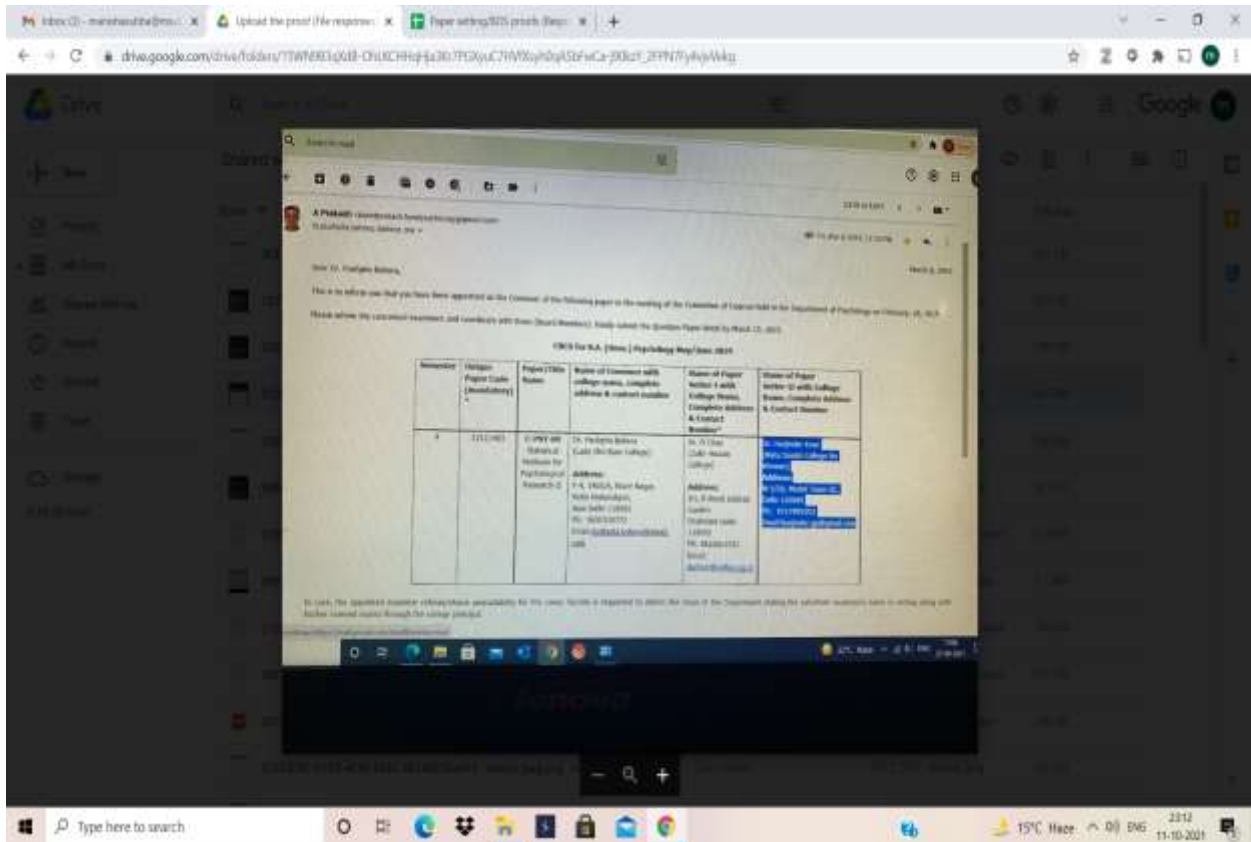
Inbox (3) - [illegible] | Upload the proof (File responses) | Paper setting/BOS proofs (Resp

drive.google.com/drive/folders/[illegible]

Drive

Google

Search mail

A Prakash

Dear Dr. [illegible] Batra,

March 8, 2021

This is to inform you that you have been appointed as the Convener of the following paper in the meeting of the Committee of Courses held in the Department of Psychology on February 26, 2021.

Please advise the concerned examiners and coordinate with them (Board Members). Kindly submit the Question Paper latest by March 15, 2021.

CBCS for B.A. (Hons.) Psychology May/June 2021

| Semester | Unique Paper Code (Mandatory) | Paper (Title Name | Name of Convener with college name, complete address & contact number | Name of Paper Setter-I with College Name, Complete Address & Contact Number | Name of Paper Setter-II with College Name, Complete Address & Contact Number |
|---|---|---|---|---|---|
| 4 | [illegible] | C-PSY-08 Statistical Methods for Psychological Research-II | Dr. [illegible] Batra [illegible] College Address: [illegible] | Dr. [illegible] College Address: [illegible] | Dr. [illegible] College Address: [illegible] |

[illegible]

Type here to search

15°C Haze ENG 23:12 11-10-2021